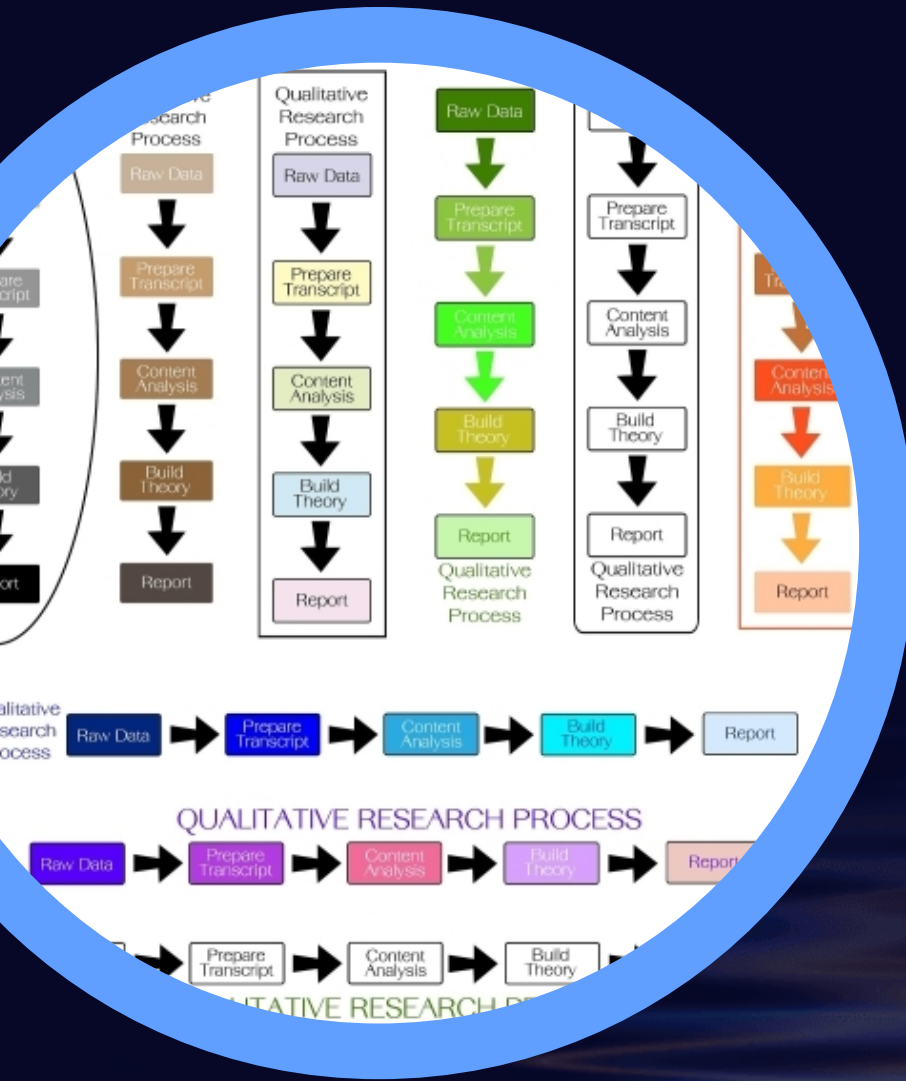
are
cript

ent
ysis

ild
ory

ort

esearch
Process

Raw Data

Prepare
Transcript

Content
Analysis

Build
Theory

Report

Qualitative
Research
Process

Raw Data

Prepare
Transcript

Content
Analysis

Build
Theory

Report

Raw Data

Prepare
Transcript

Content
Analysis

Build
Theory

Report

Qualitative
Research
Process

Prepare
Transcript

Content
Analysis

Build
Theory

Report

Qualitative
Research
Process

Tr

Content
Analysis

Build
Theory

Report

alitative
search
ocess

Raw Data

Prepare
Transcript

Content
Analysis

Build
Theory

Report

QUALITATIVE RESEARCH PROCESS

Raw Data

Prepare
Transcript

Content
Analysis

Build
Theory

Report

Prepare
Transcript

Content
Analysis

Build
Theory

ATIVE RESEARCH